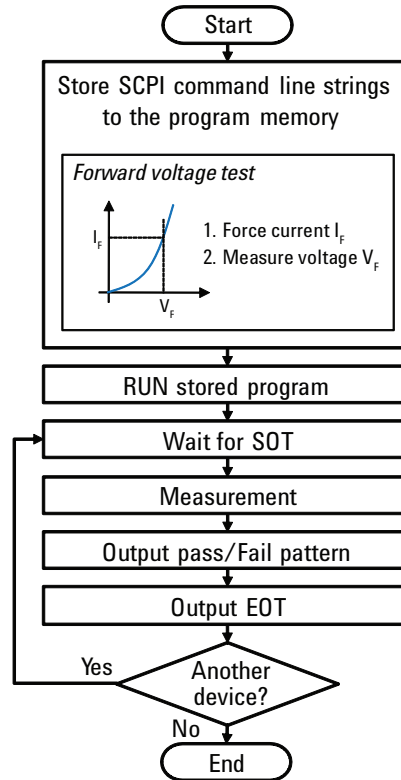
Start

Store SCPI command line strings to the program memory

*Forward voltage test*

$I_F$

$V_F$

1. Force current $I_F$
2. Measure voltage $V_F$

RUN stored program

Wait for SOT

Measurement

Output pass/Fail pattern

Output EOT

Another device?

Yes

No

End